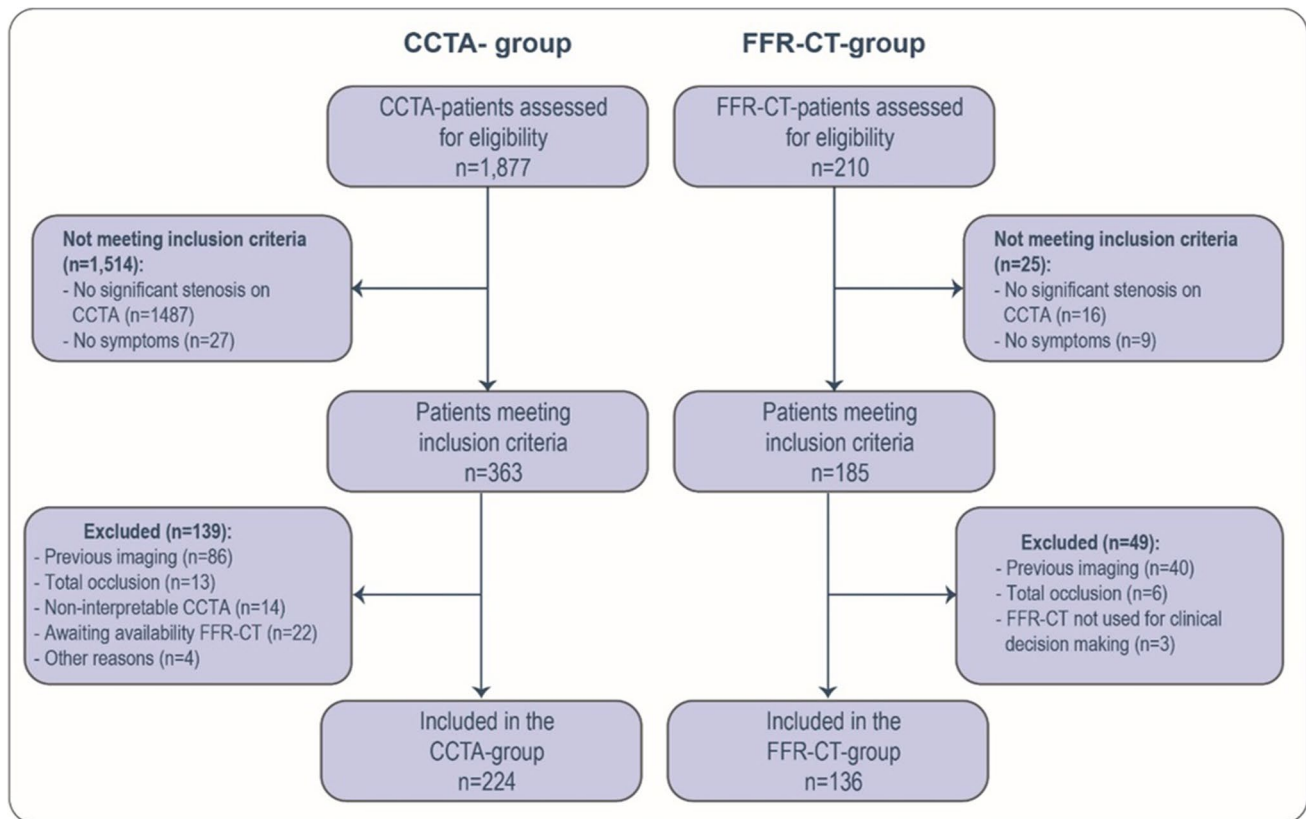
CCTA- group

FFR-CT-group

CCTA-patients assessed for eligibility n=1,877

FFR-CT-patients assessed for eligibility n=210

Not meeting inclusion criteria (n=1,514):
- No significant stenosis on CCTA (n=1487)
- No symptoms (n=27)

Not meeting inclusion criteria (n=25):
- No significant stenosis on CCTA (n=16)
- No symptoms (n=9)

Patients meeting inclusion criteria n=363

Patients meeting inclusion criteria n=185

Excluded (n=139):
- Previous imaging (n=86)
- Total occlusion (n=13)
- Non-interpretable CCTA (n=14)
- Awaiting availability FFR-CT (n=22)
- Other reasons (n=4)

Excluded (n=49):
- Previous imaging (n=40)
- Total occlusion (n=6)
- FFR-CT not used for clinical decision making (n=3)

Included in the CCTA-group n=224

Included in the FFR-CT-group n=136